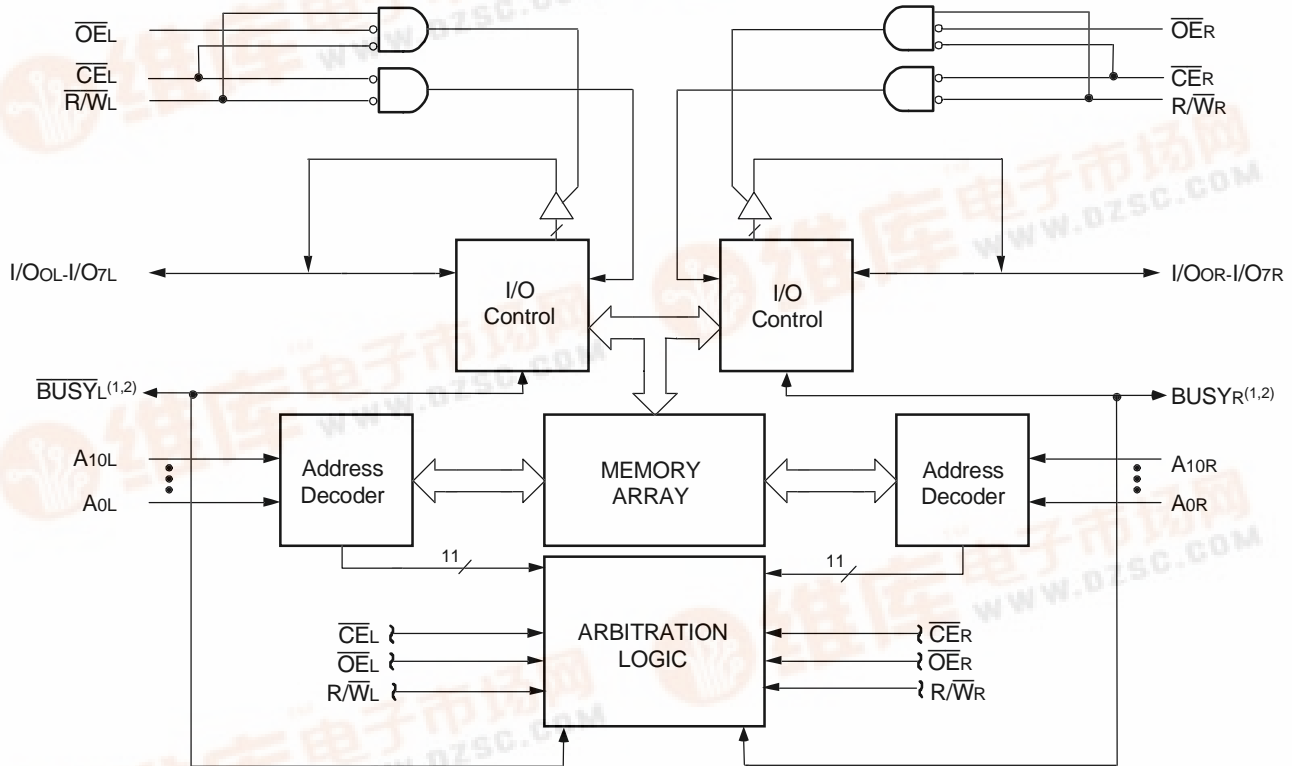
$\overline{OE}_L$
$\overline{CE}_L$
$R/\overline{W}_L$

$\overline{OE}_R$
$\overline{CE}_R$
$R/\overline{W}_R$

$I/O_{0L}$-$I/O_{7L}$

I/O Control

I/O Control

$I/O_{0R}$-$I/O_{7R}$

$\overline{BUSY}_L^{(1,2)}$

$BUSY_R^{(1,2)}$

$A_{10L}$
$A_{0L}$

Address Decoder

MEMORY ARRAY

Address Decoder

$A_{10R}$
$A_{0R}$

11

11

$\overline{CE}_L$
$\overline{OE}_L$
$R/\overline{W}_L$

ARBITRATION LOGIC

$\overline{CE}_R$
$\overline{OE}_R$
$R/\overline{W}_R$

维库电子市场网 WWW.DZSC.COM